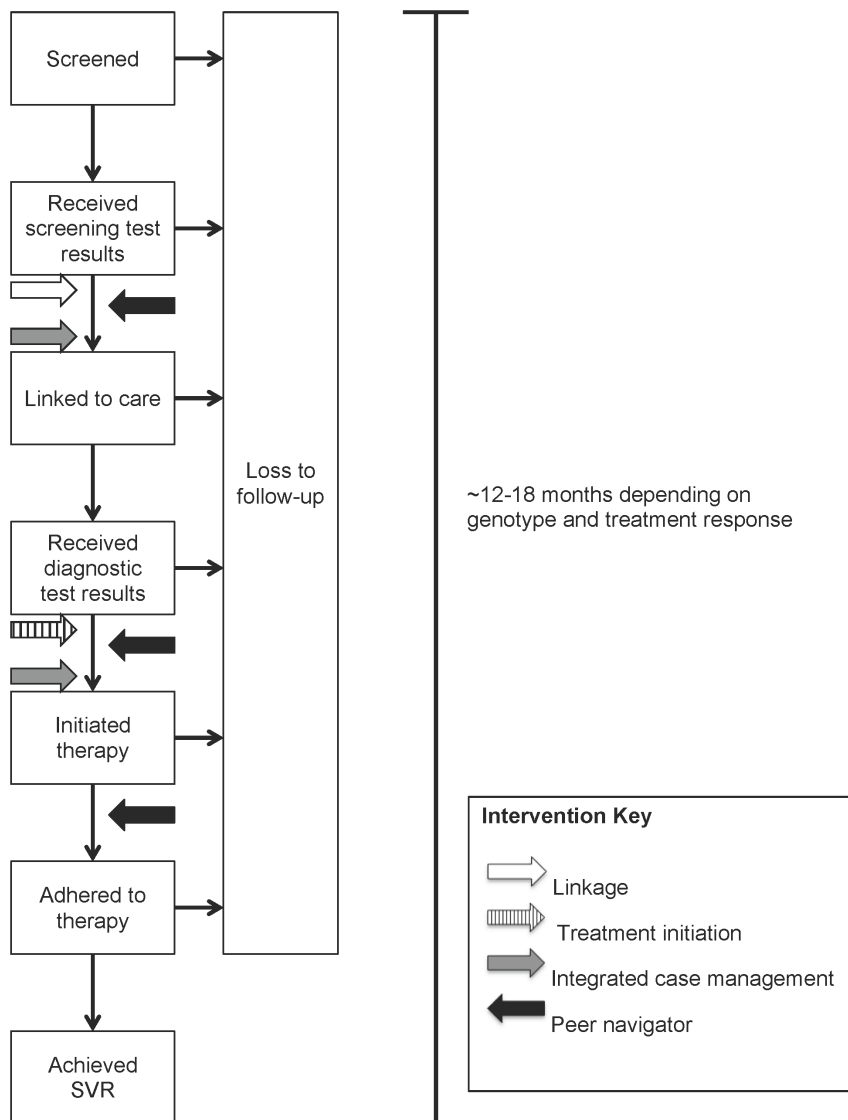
Screened

Received screening test results

Linked to care

Received diagnostic test results

Initiated therapy

Adhered to therapy

Achieved SVR

Loss to follow-up

~12-18 months depending on genotype and treatment response

Intervention Key

Linkage

Treatment initiation

Integrated case management

Peer navigator